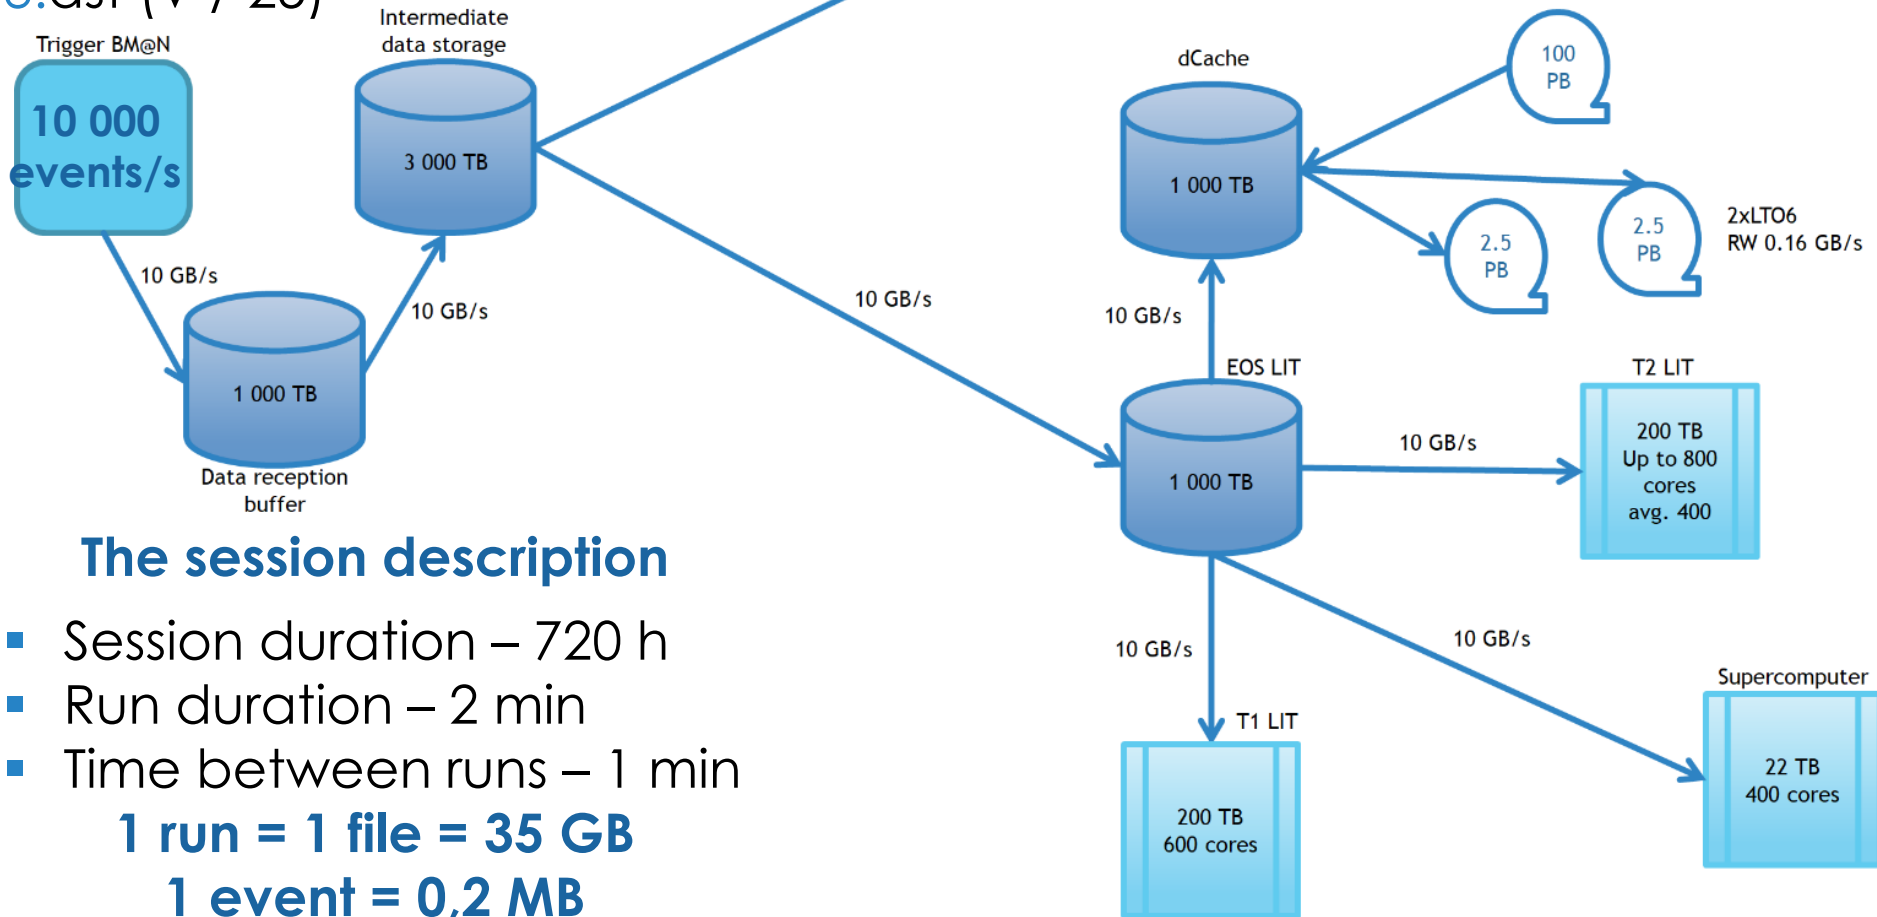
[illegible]

Trigger BM@N

10 000 events/s

Intermediate data storage

3 000 TB

10 GB/s

10 GB/s

1 000 TB

Data reception buffer

10 GB/s

dCache

1 000 TB

100 PB

2.5 PB

2.5 PB

2xLTO6 RW 0.16 GB/s

10 GB/s

EOS LIT

1 000 TB

10 GB/s

T2 LIT

200 TB Up to 800 cores avg. 400

10 GB/s

10 GB/s

T1 LIT

200 TB 600 cores

Supercomputer

22 TB 400 cores

The session description

- Session duration – 720 h
- Run duration – 2 min
- Time between runs – 1 min

1 run = 1 file = 35 GB

1 event = 0,2 MB